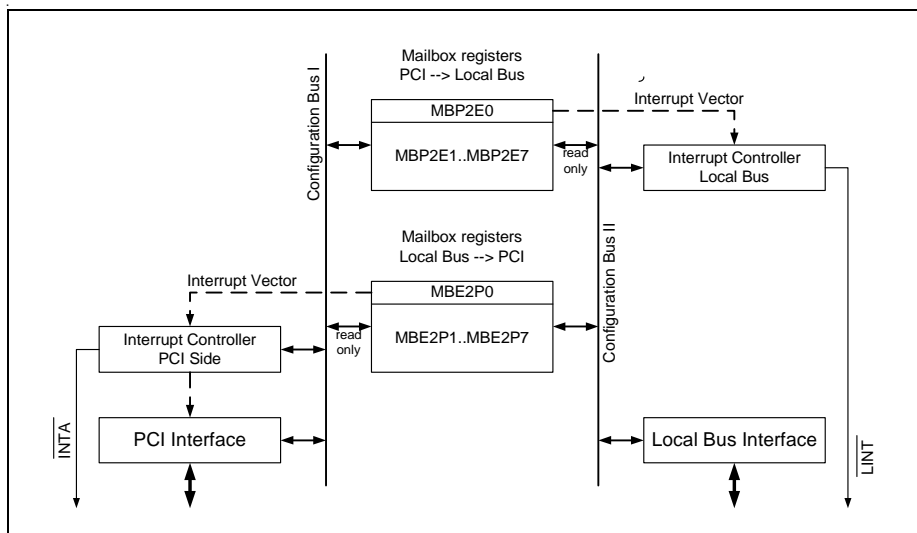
Mailbox registers
PCI --> Local Bus

MBP2E0

MBP2E1..MBP2E7

Interrupt Vector

Interrupt Controller
Local Bus

read only

Configuration Bus I

Configuration Bus II

Mailbox registers
Local Bus --> PCI

Interrupt Vector

MBE2P0

MBE2P1..MBE2P7

Interrupt Controller
PCI Side

read only

PCI Interface

Local Bus Interface

$\overline{INTA}$

$\overline{LINT}$